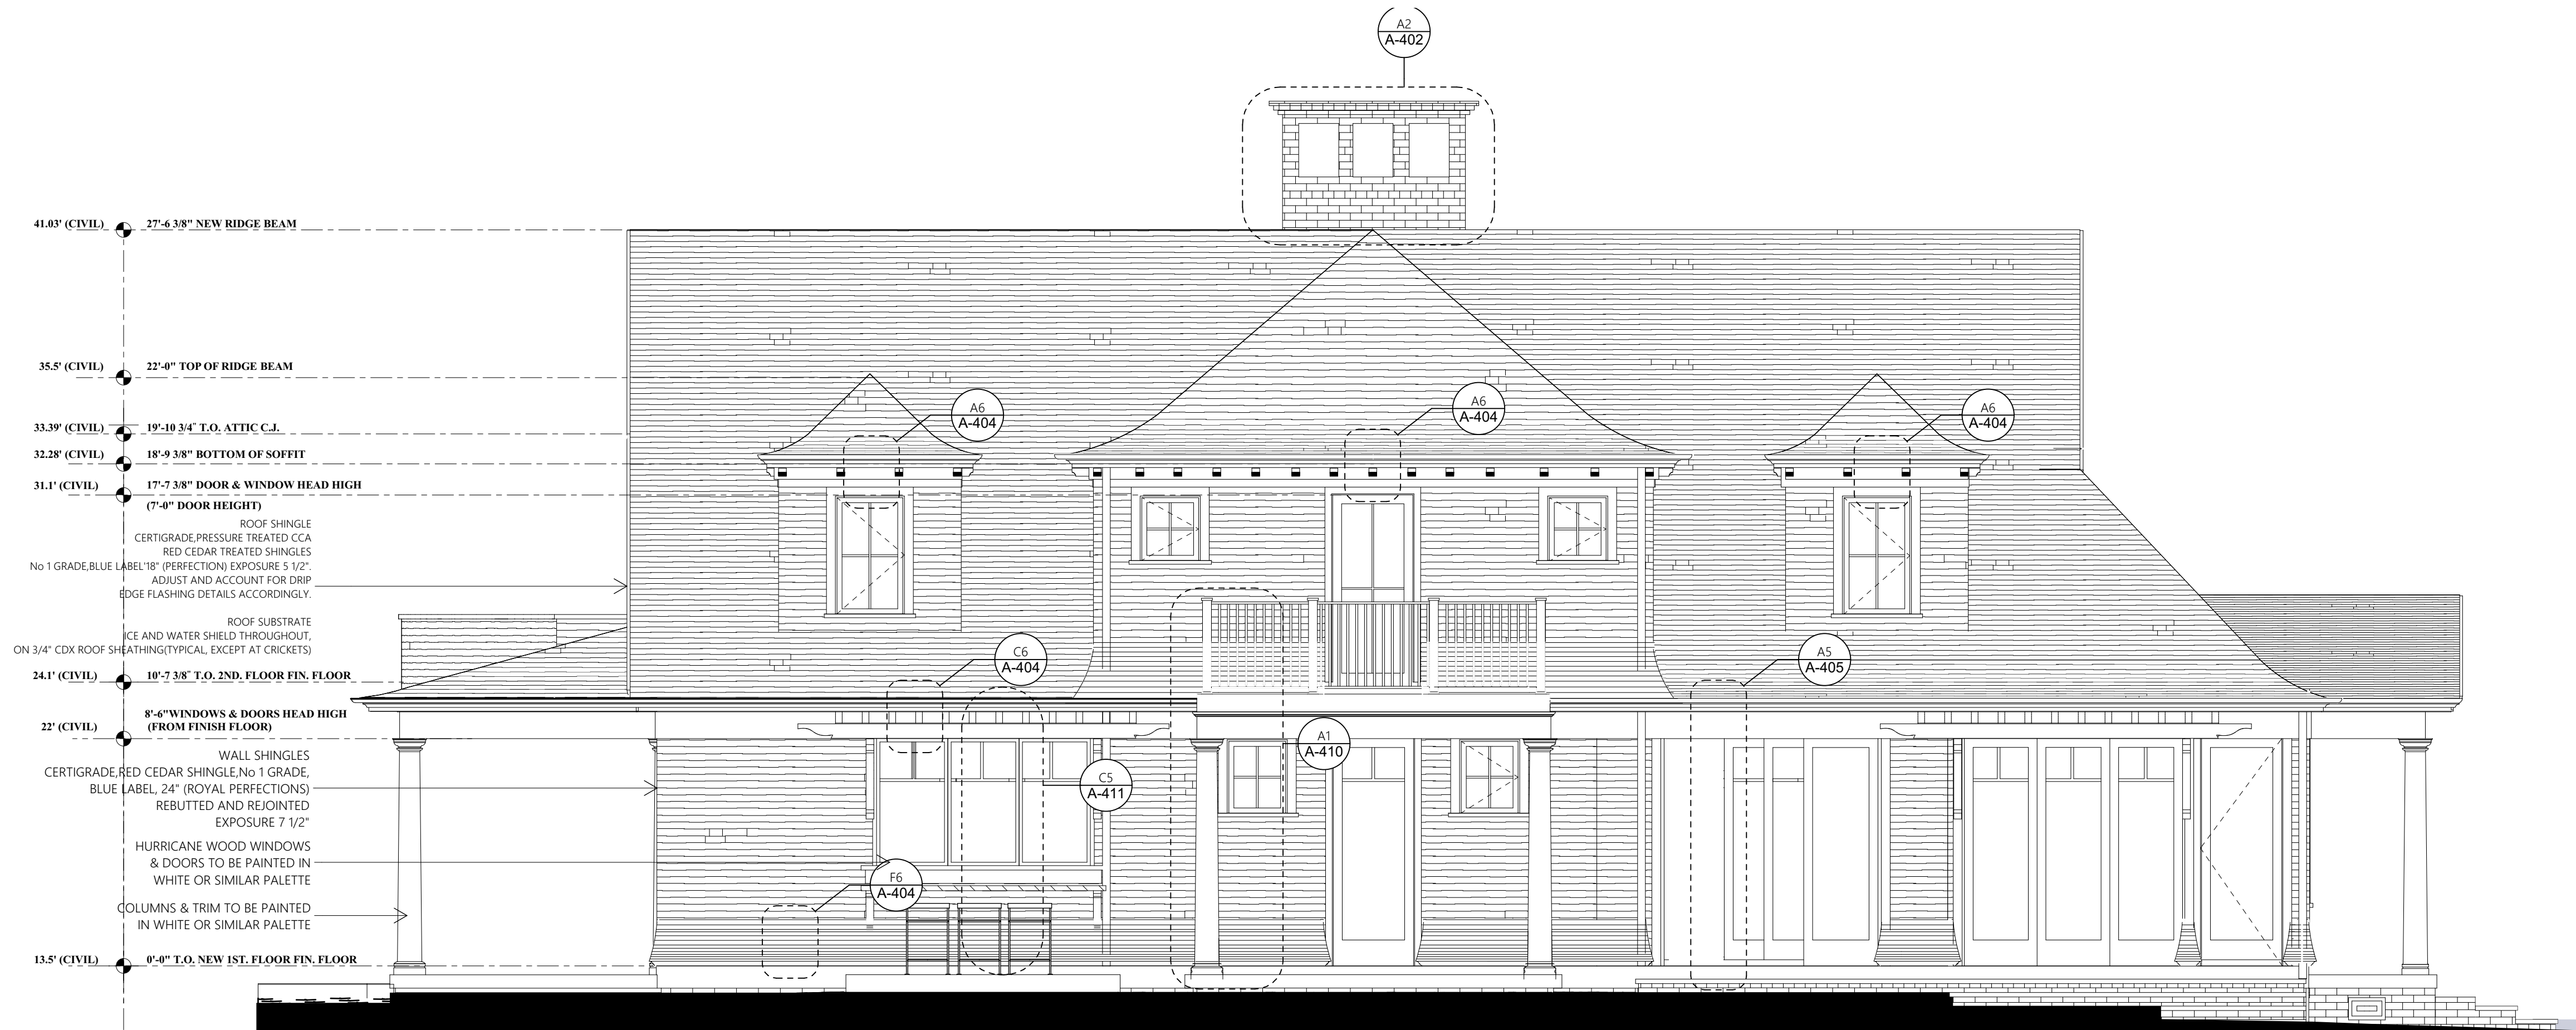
A2
A-402

41.03' (CIVIL) 27'-6 3/8" NEW RIDGE BEAM

35.5' (CIVIL) 22'-0" TOP OF RIDGE BEAM

33.39' (CIVIL) 19'-10 3/4" T.O. ATTIC C.J.

32.28' (CIVIL) 18'-9 3/8" BOTTOM OF SOFFIT

31.1' (CIVIL) 17'-7 3/8" DOOR & WINDOW HEAD HIGH
(7'-0" DOOR HEIGHT)

A6
A-404

A6
A-404

A6
A-404

ROOF SHINGLE
CERTIGRADE,PRESSURE TREATED CCA
RED CEDAR TREATED SHINGLES
No 1 GRADE,BLUE LABEL'18" (PERFECTION) EXPOSURE 5 1/2".
ADJUST AND ACCOUNT FOR DRIP
EDGE FLASHING DETAILS ACCORDINGLY.

ROOF SUBSTRATE
ICE AND WATER SHIELD THROUGHOUT,
ON 3/4" CDX ROOF SHEATHING(TYPICAL, EXCEPT AT CRICKETS)

C6
A-404

A5
A-405

24.1' (CIVIL) 10'-7 3/8" T.O. 2ND. FLOOR FIN. FLOOR

8'-6"WINDOWS & DOORS HEAD HIGH
(FROM FINISH FLOOR)
22' (CIVIL)

A1
A-410

WALL SHINGLES
CERTIGRADE,RED CEDAR SHINGLE,No 1 GRADE,
BLUE LABEL, 24" (ROYAL PERFECTIONS)
REBUTTED AND REJOINTED
EXPOSURE 7 1/2"

C5
A-411

HURRICANE WOOD WINDOWS
& DOORS TO BE PAINTED IN
WHITE OR SIMILAR PALETTE

F6
A-404

COLUMNS & TRIM TO BE PAINTED
IN WHITE OR SIMILAR PALETTE

13.5' (CIVIL) 0'-0" T.O. NEW 1ST. FLOOR FIN. FLOOR